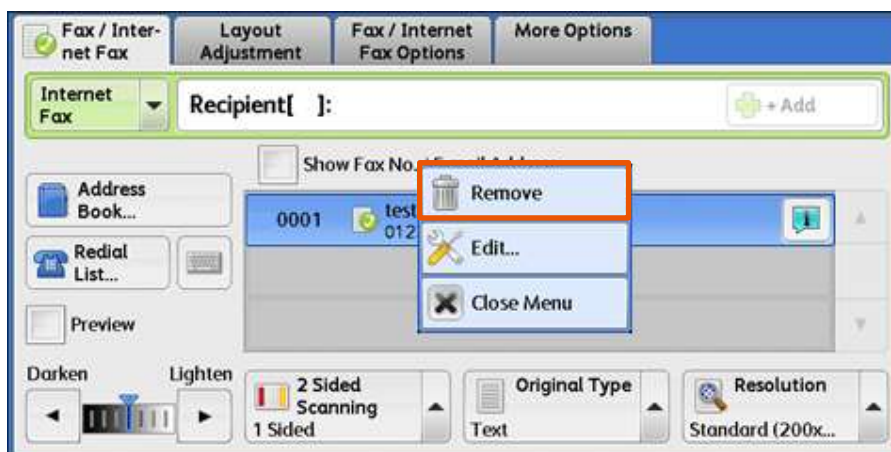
Fax / Internet Fax

Layout Adjustment

Fax / Internet Fax Options

More Options

Internet Fax

Recipient[ ]:

+ Add

Show Fax No. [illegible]

Address Book...

Redial List...

Preview

0001

test

012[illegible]

Remove

Edit...

Close Menu

Darken

Lighten

2 Sided Scanning

1 Sided

Original Type

Text

Resolution

Standard (200x...